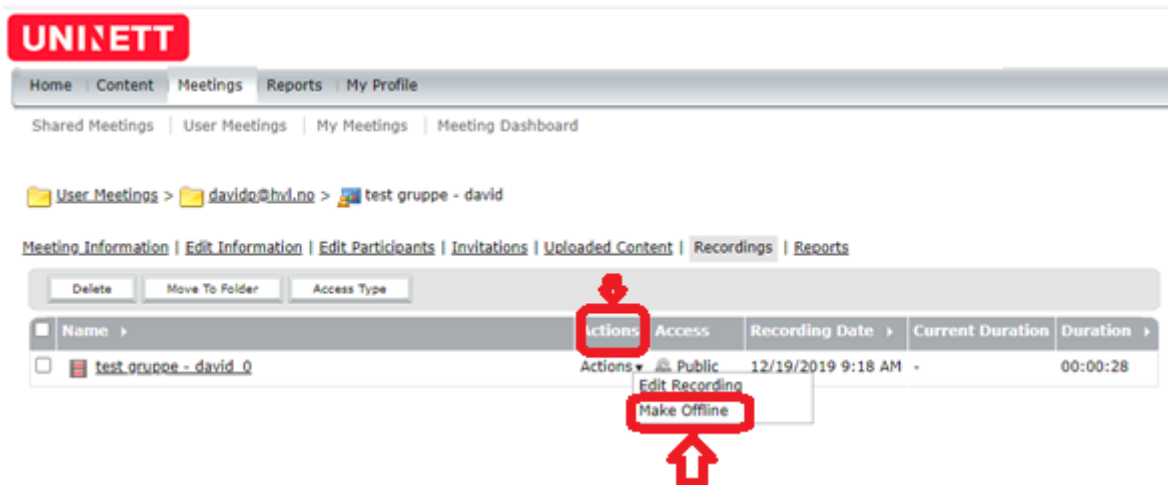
UNINETT

Home | Content | Meetings | Reports | My Profile

Shared Meetings | User Meetings | My Meetings | Meeting Dashboard

User Meetings > davidp@hvl.no > test gruppe - david

Meeting Information | Edit Information | Edit Participants | Invitations | Uploaded Content | Recordings | Reports

Delete | Move To Folder | Access Type

| Name | Actions | Access | Recording Date | Current Duration | Duration |
|---|---|---|---|---|---|
| test gruppe - david_0 | Actions | Public | 12/19/2019 9:18 AM | - | 00:00:28 |

Edit Recording
Make Offline